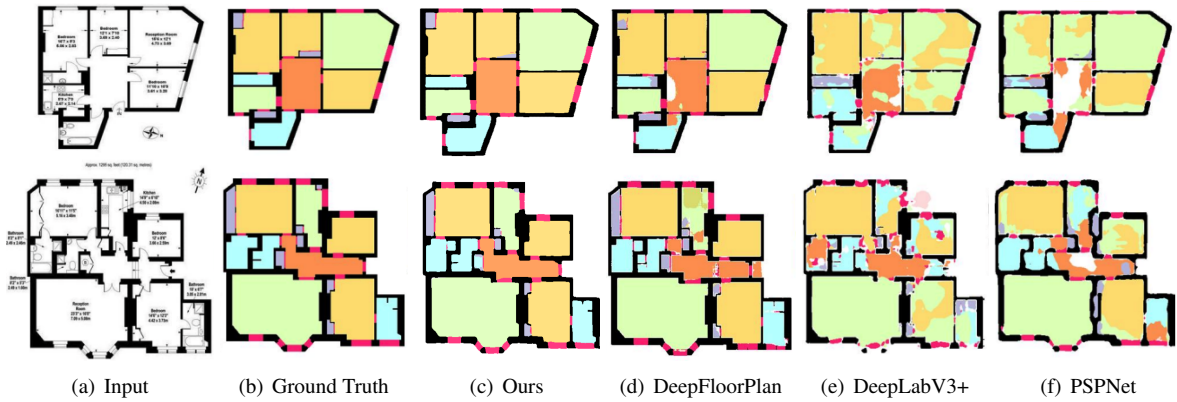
Bedroom
10'1" x 9'5"
3.08 x 2.88
Bedroom
12'1" x 7'10
3.69 x 2.40
Reception Room
15'6" x 12'1"
4.73 x 3.69
Bedroom
11'10 x 10'9
3.61 x 3.28
Kitchen
8'5 x 7'0
2.57 x 2.14

Approx. 1200 sq. feet (122.31 sq. metres)

Bedroom
16'11" x 11'2"
5.16 x 3.40m
Kitchen
14'0" x 6'10"
4.29 x 2.08m
Bedroom
8'2" x 8'1"
2.48 x 2.46m
Bedroom
12' x 9'8"
3.66 x 2.95m
Bedroom
8'2" x 6'1"
2.48 x 1.86m
Reception Room
23'1" x 18'6"
7.05 x 5.65m
Bedroom
14'6" x 12'3"
4.42 x 3.73m
Bedroom
10' x 6'7"
3.05 x 2.01m

(a) Input (b) Ground Truth (c) Ours (d) DeepFloorPlan (e) DeepLabV3+ (f) PSPNet